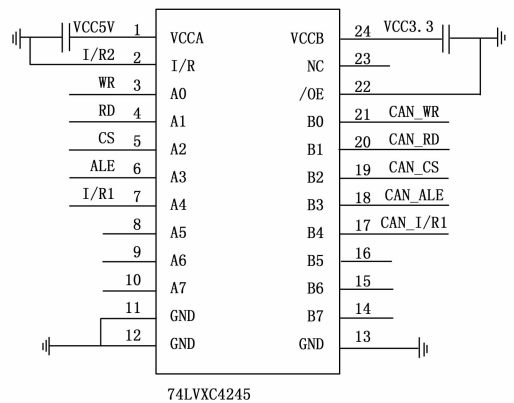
VCC5V 1 VCCA
I/R2 2 I/R
WR 3 A0
RD 4 A1
CS 5 A2
ALE 6 A3
I/R1 7 A4
8 A5
9 A6
10 A7
11 GND
12 GND

VCCB 24 VCC3.3
NC 23
/OE 22
B0 21 CAN_WR
B1 20 CAN_RD
B2 19 CAN_CS
B3 18 CAN_ALE
B4 17 CAN_I/R1
B5 16
B6 15
B7 14
GND 13

74LVXC4245